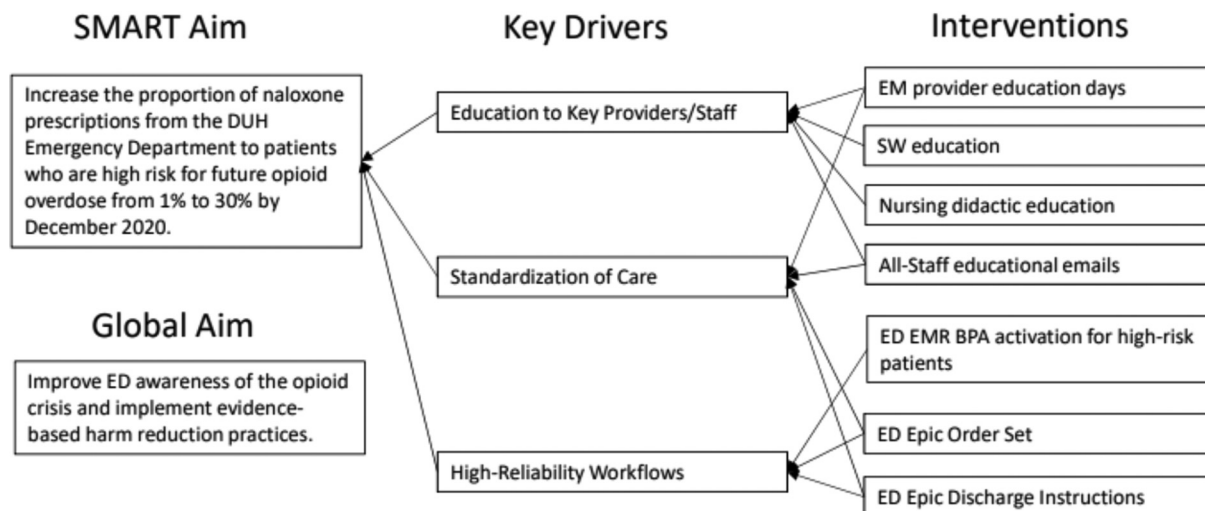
SMART Aim

Increase the proportion of naloxone prescriptions from the DUH Emergency Department to patients who are high risk for future opioid overdose from 1% to 30% by December 2020.

Global Aim

Improve ED awareness of the opioid crisis and implement evidence-based harm reduction practices.

Key Drivers

Education to Key Providers/Staff

Standardization of Care

High-Reliability Workflows

Interventions

EM provider education days

SW education

Nursing didactic education

All-Staff educational emails

ED EMR BPA activation for high-risk patients

ED Epic Order Set

ED Epic Discharge Instructions